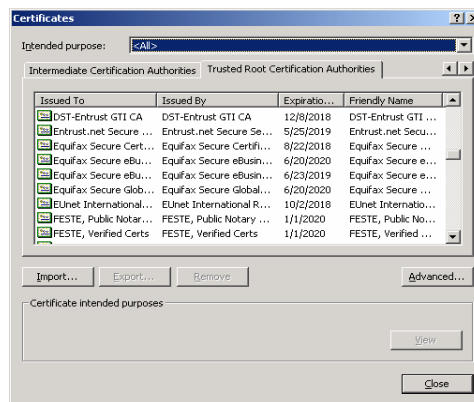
Certificates ? X

Intended purpose: <All>

Intermediate Certification Authorities | Trusted Root Certification Authorities

| Issued To | Issued By | Expiratio... | Friendly Name |
|---|---|---|---|
| DST-Entrust GTI CA | DST-Entrust GTI CA | 12/8/2018 | DST-Entrust GTI ... |
| Entrust.net Secure ... | Entrust.net Secure Se... | 5/25/2019 | Entrust.net Secu... |
| Equifax Secure Cert... | Equifax Secure Certifi... | 8/22/2018 | Equifax Secure ... |
| Equifax Secure eBu... | Equifax Secure eBusin... | 6/20/2020 | Equifax Secure e... |
| Equifax Secure eBu... | Equifax Secure eBusin... | 6/23/2019 | Equifax Secure e... |
| Equifax Secure Glob... | Equifax Secure Global... | 6/20/2020 | Equifax Secure ... |
| EUnet International... | EUnet International R... | 10/2/2018 | EUnet Internatio... |
| FESTE, Public Notar... | FESTE, Public Notary ... | 1/1/2020 | FESTE, Public No... |
| FESTE, Verified Certs | FESTE, Verified Certs | 1/1/2020 | FESTE, Verified ... |

Import... Export... Remove Advanced...

Certificate intended purposes

View

Close